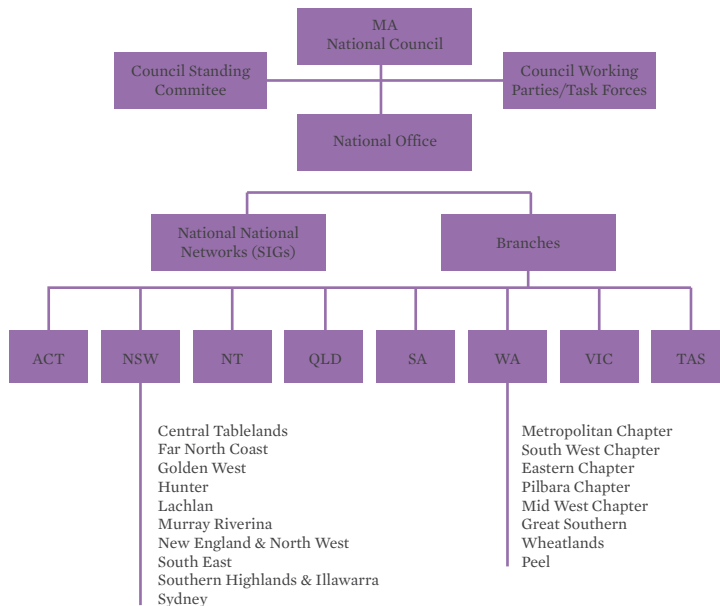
MA
National Council

Council Standing Commitee

Council Working Parties/Task Forces

National Office

National National Networks (SIGs)

Branches

ACT

NSW

NT

QLD

SA

WA

VIC

TAS

Central Tablelands
Far North Coast
Golden West
Hunter
Lachlan
Murray Riverina
New England & North West
South East
Southern Highlands & Illawarra
Sydney

Metropolitan Chapter
South West Chapter
Eastern Chapter
Pilbara Chapter
Mid West Chapter
Great Southern
Wheatlands
Peel